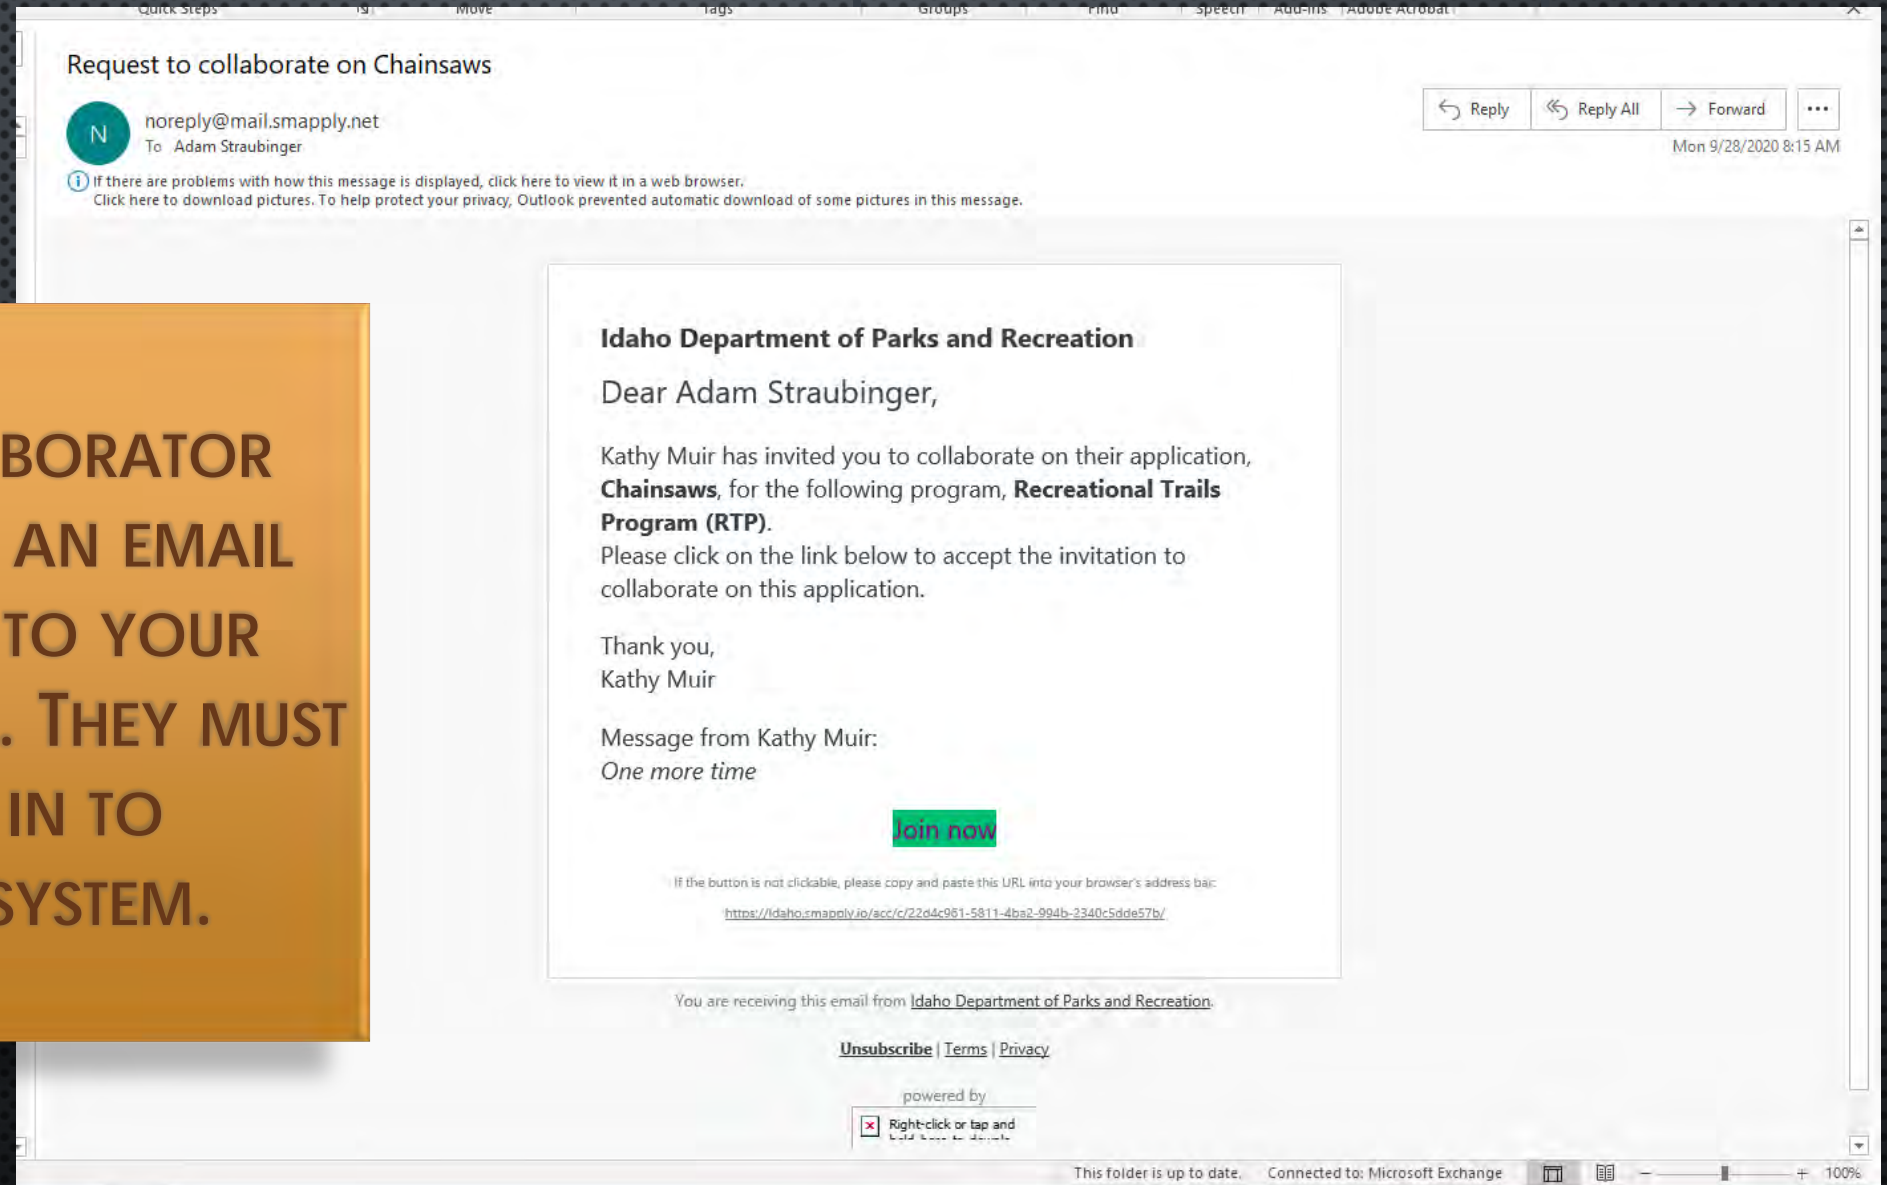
Quick Steps Move Tags Groups Find Speech Add-ins Adobe Acrobat

Request to collaborate on Chainsaws

N

noreply@mail.smapply.net

To Adam Straubinger

Reply Reply All Forward ...

Mon 9/28/2020 8:15 AM

If there are problems with how this message is displayed, click here to view it in a web browser.
Click here to download pictures. To help protect your privacy, Outlook prevented automatic download of some pictures in this message.

BORATOR
AN EMAIL
TO YOUR
. THEY MUST
IN TO
SYSTEM.

**Idaho Department of Parks and Recreation**

Dear Adam Straubinger,

Kathy Muir has invited you to collaborate on their application, **Chainsaws**, for the following program, **Recreational Trails Program (RTP)**.
Please click on the link below to accept the invitation to collaborate on this application.

Thank you,
Kathy Muir

Message from Kathy Muir:
*One more time*

Join now

If the button is not clickable, please copy and paste this URL into your browser's address bar:

https://idaho.smapply.io/acc/c/22d4c961-5811-4ba2-994b-2340c5dde57b/

You are receiving this email from Idaho Department of Parks and Recreation.

Unsubscribe | Terms | Privacy

powered by

Right-click or tap and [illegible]

This folder is up to date. Connected to: Microsoft Exchange 100%